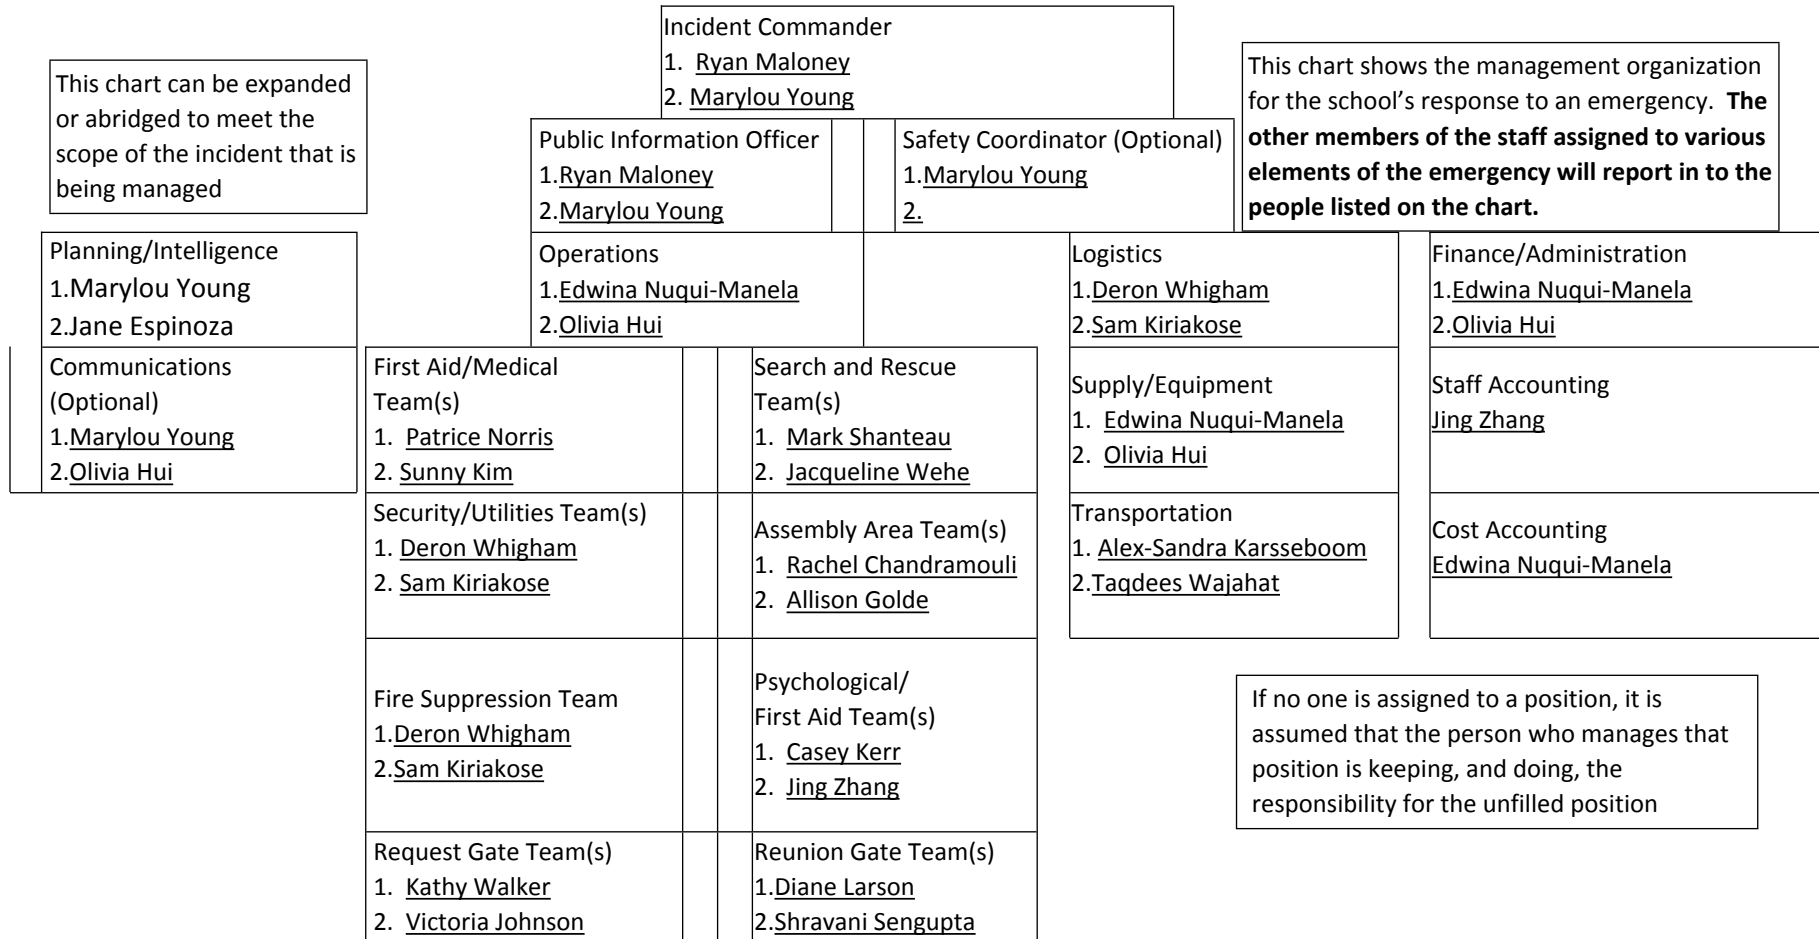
Incident Commander
1. Ryan Maloney
2. Marylou Young

This chart can be expanded or abridged to meet the scope of the incident that is being managed

This chart shows the management organization for the school's response to an emergency. **The other members of the staff assigned to various elements of the emergency will report in to the people listed on the chart.**

Public Information Officer
1.Ryan Maloney
2.Marylou Young

Safety Coordinator (Optional)
1.Marylou Young
2.

Planning/Intelligence
1.Marylou Young
2.Jane Espinoza

Communications (Optional)
1.Marylou Young
2.Olivia Hui

Operations
1.Edwina Nuqui-Manela
2.Olivia Hui

First Aid/Medical Team(s)
1. Patrice Norris
2. Sunny Kim

Search and Rescue Team(s)
1. Mark Shanteau
2. Jacqueline Wehe

Security/Utilities Team(s)
1. Deron Whigham
2. Sam Kiriakose

Assembly Area Team(s)
1. Rachel Chandramouli
2. Allison Golde

Fire Suppression Team
1.Deron Whigham
2.Sam Kiriakose

Psychological/ First Aid Team(s)
1. Casey Kerr
2. Jing Zhang

Request Gate Team(s)
1. Kathy Walker
2. Victoria Johnson

Reunion Gate Team(s)
1.Diane Larson
2.Shravani Sengupta

Logistics
1.Deron Whigham
2.Sam Kiriakose

Supply/Equipment
1. Edwina Nuqui-Manela
2. Olivia Hui

Transportation
1. Alex-Sandra Karsseboom
2.Taqdees Wajahat

Finance/Administration
1.Edwina Nuqui-Manela
2.Olivia Hui

Staff Accounting
Jing Zhang

Cost Accounting
Edwina Nuqui-Manela

If no one is assigned to a position, it is assumed that the person who manages that position is keeping, and doing, the responsibility for the unfilled position